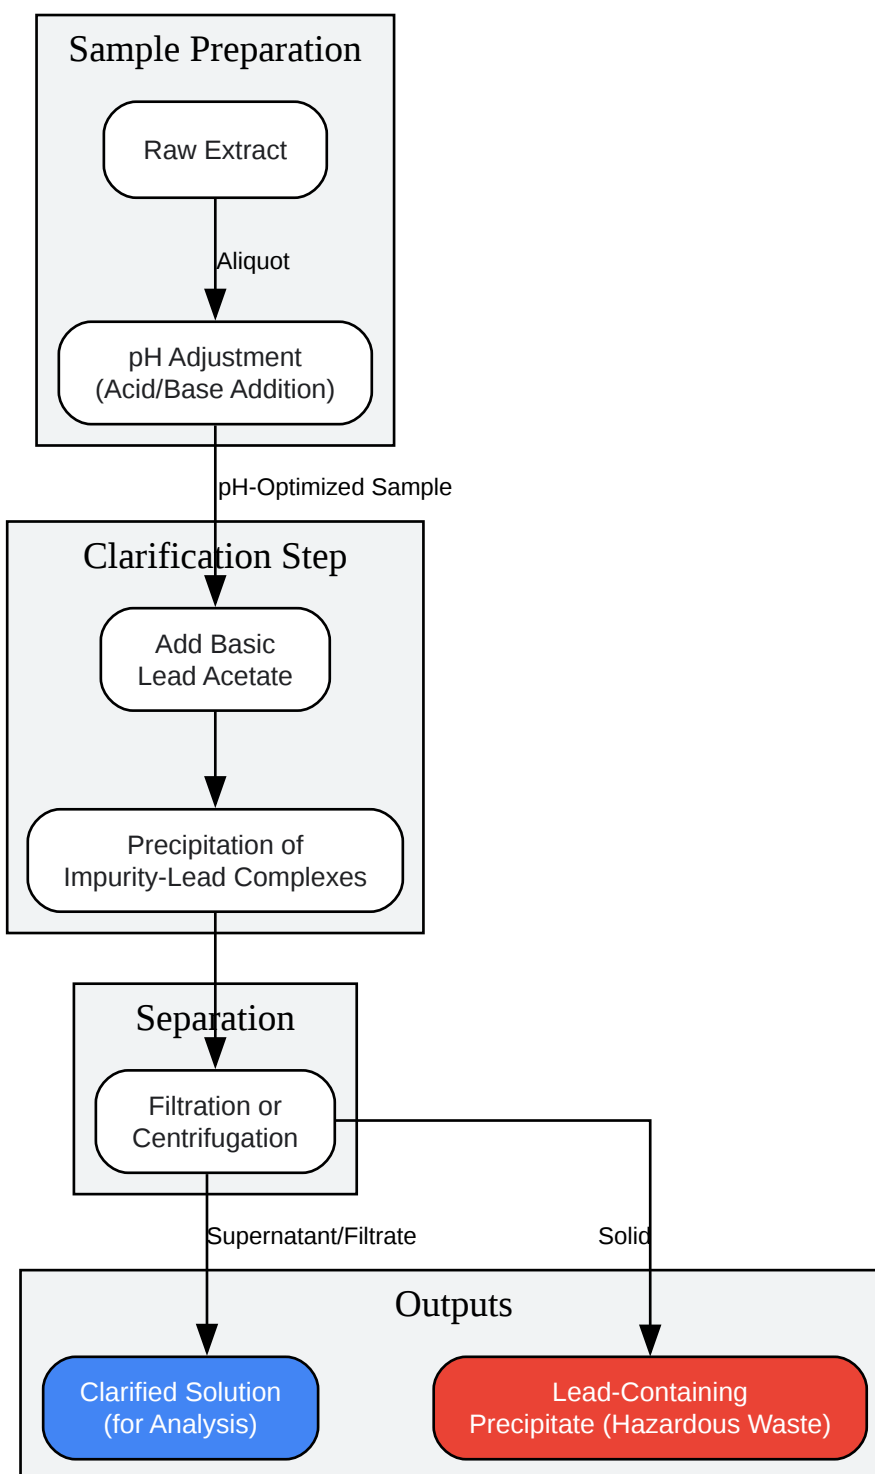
Sample Preparation

Raw Extract

Aliquot

pH Adjustment (Acid/Base Addition)

pH-Optimized Sample

Clarification Step

Add Basic Lead Acetate

Precipitation of Impurity-Lead Complexes

Separation

Filtration or Centrifugation

Supernatant/Filtrate

Solid

Outputs

Clarified Solution (for Analysis)

Lead-Containing Precipitate (Hazardous Waste)